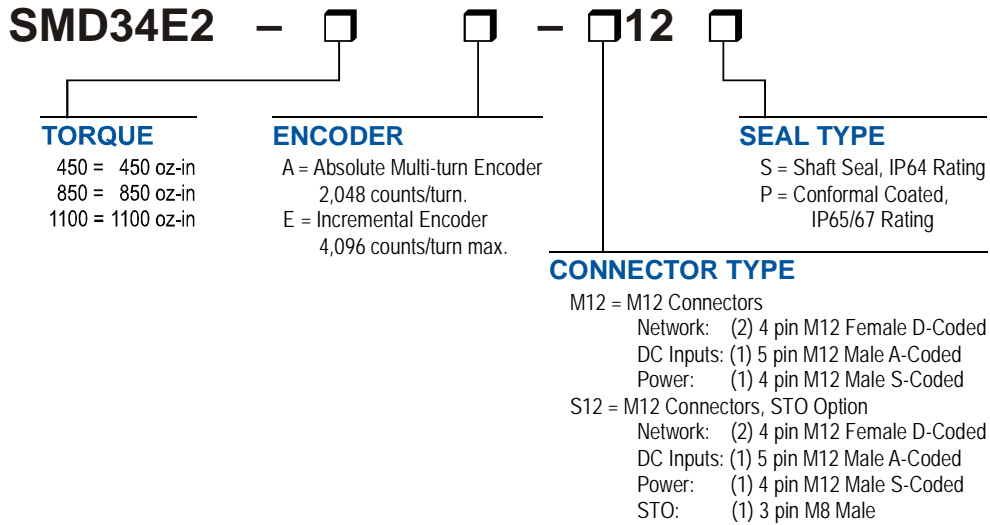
SMD34E2 – ☐ ☐ – ☐12 ☐

TORQUE
450 = 450 oz-in
850 = 850 oz-in
1100 = 1100 oz-in

ENCODER
A = Absolute Multi-turn Encoder 2,048 counts/turn.
E = Incremental Encoder 4,096 counts/turn max.

SEAL TYPE
S = Shaft Seal, IP64 Rating
P = Conformal Coated, IP65/67 Rating

CONNECTOR TYPE
M12 = M12 Connectors
Network: (2) 4 pin M12 Female D-Coded
DC Inputs: (1) 5 pin M12 Male A-Coded
Power: (1) 4 pin M12 Male S-Coded
S12 = M12 Connectors, STO Option
Network: (2) 4 pin M12 Female D-Coded
DC Inputs: (1) 5 pin M12 Male A-Coded
Power: (1) 4 pin M12 Male S-Coded
STO: (1) 3 pin M8 Male